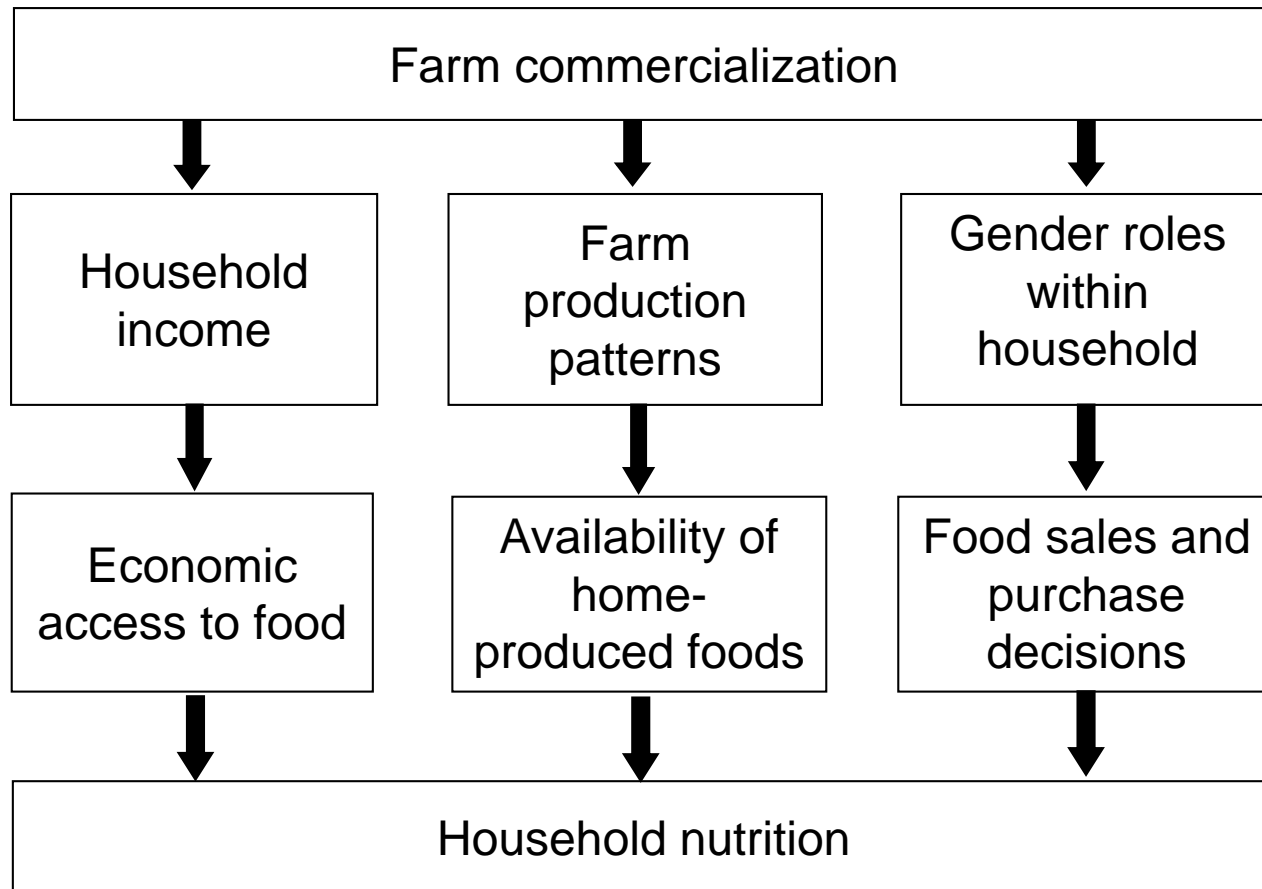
Farm commercialization

Household income

Farm production patterns

Gender roles within household

Economic access to food

Availability of home-produced foods

Food sales and purchase decisions

Household nutrition